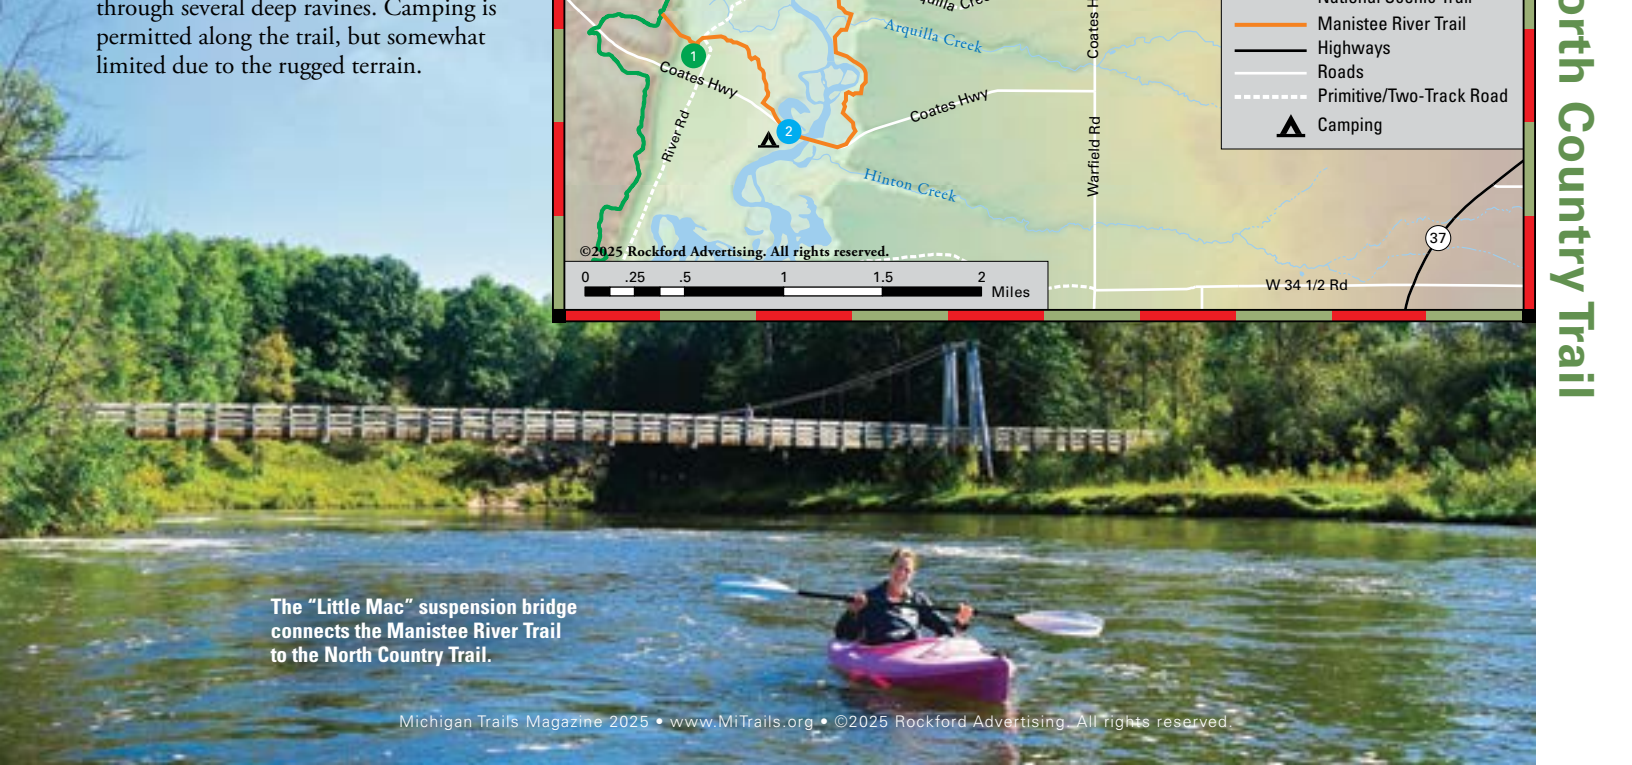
through several deep ravines. Camping is permitted along the trail, but somewhat limited due to the rugged terrain.

Arquilla Creek
Coates Hwy
River Rd
Coates Hwy
Hinton Creek
Warfield Rd
Coates H
1
2
©2025 Rockford Advertising. All rights reserved.
0 .25 .5 1 1.5 2 Miles
W 34 1/2 Rd
37

Manistee River Trail
Highways
Roads
Primitive/Two-Track Road
Camping

orth Country Trail

The "Little Mac" suspension bridge connects the Manistee River Trail to the North Country Trail.

Michigan Trails Magazine 2025 • www.MiTrails.org • ©2025 Rockford Advertising. All rights reserved.